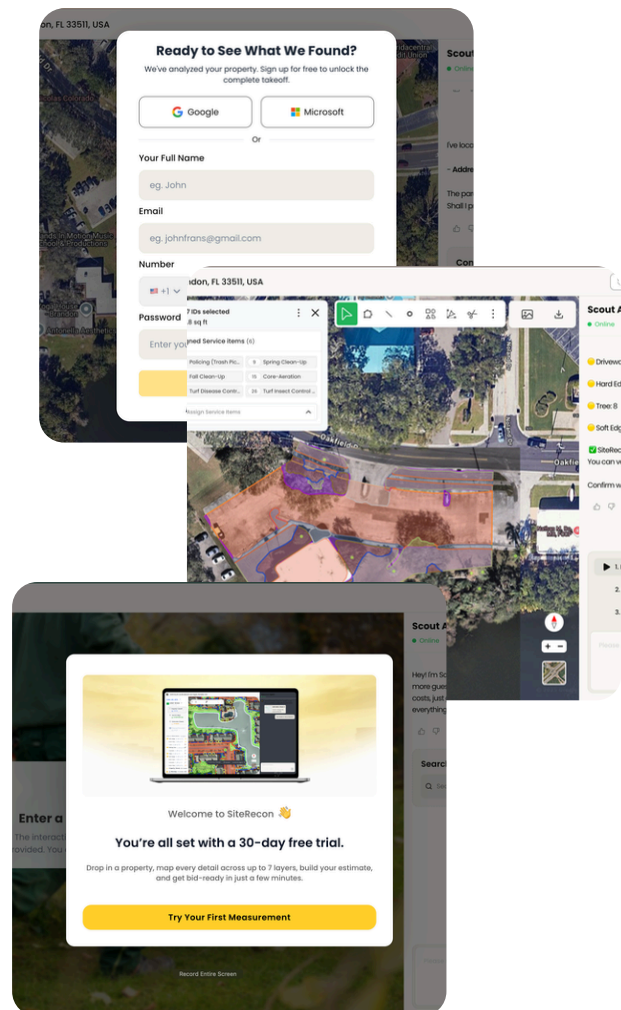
Ready to See What We Found?

We've analyzed your property. Sign up for free to unlock the complete takeoff.

Google

Microsoft

Or

Your Full Name

eg. John

Email

eg. johnfrans@gmail.com

Number

+1

Password

Enter yo

Brandon, FL 33511, USA

Scout

Online

I've loca

Addre

The par
Shall I p

Con

ndon, FL 33511, USA

7 IDs selected
8 sq ft

ned Service Items (6)

Policing (Trash Pic...
8
Spring Clean-Up
Fall Clean-Up
15
Core-Aeration
Turf Disease Contr...
25
Turf Insect Control ...

Assign Service Items

Oakfield
Oakfie

Scout A

Online

Drivewa

Hard Ed

Tree: 8

Soft Edg

SiteRecon
You can w

Confirm w

1.
2.
3.

Scout A

Online

Hey! I'm Sc
more gues
costs, just
everything

Searc

Se

Enter a

The interact
rovided. You

Welcome to SiteRecon 👋

You're all set with a 30-day free trial.

Drop in a property, map every detail across up to 7 layers, build your estimate, and get bid-ready in just a few minutes.

Try Your First Measurement

Record Entire Screen